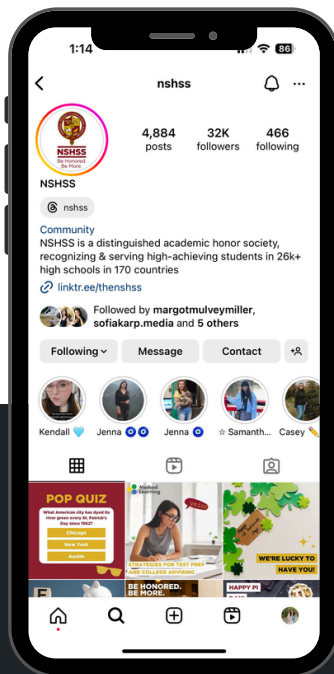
1:14

86

nshss

NSHSS
Be Honored. Be More.

4,884
posts

32K
followers

466
following

NSHSS

nshss

Community

NSHSS is a distinguished academic honor society, recognizing & serving high-achieving students in 26k+ high schools in 170 countries

linktr.ee/thenshss

Followed by margotmulveymiller, sofiakarp.media and 5 others

Following

Message

Contact

Kendall 🩵

Jenna 🧿🧿

Jenna 🧿

☆ Samanth...

Casey ✏️

POP QUIZ

What American city has dyed its river green every St. Patrick's Day since 1962?

Chicago

New York

Austin

Method Learning

STRATEGIES FOR TEST PREP AND COLLEGE ADVISING

WE'RE LUCKY TO HAVE YOU!

BE HONORED. BE MORE.

HAPPY PI DAY